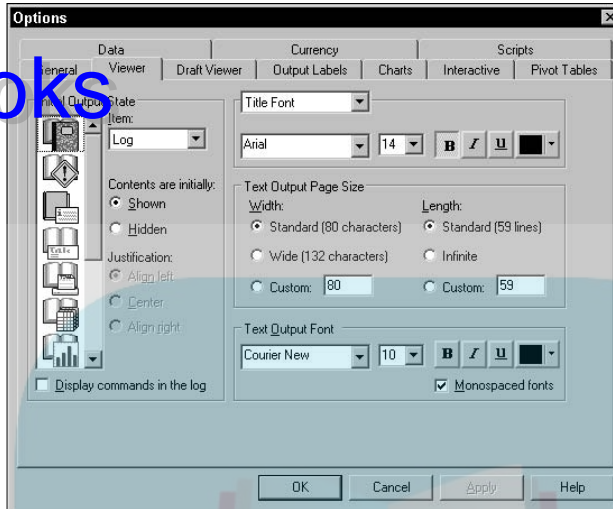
Options

Data | Currency | Scripts

General | Viewer | Draft Viewer | Output Labels | Charts | Interactive | Pivot Tables

oks

Initial Output State
Item:
Log
Contents are initially:
Shown
Hidden
Justification:
Align left
Center
Align right

Display commands in the log

Title Font
Arial 14 B I U

Text Output Page Size
Width:
Standard (80 characters)
Wide (132 characters)
Custom: 80
Length:
Standard (59 lines)
Infinite
Custom: 59

Text Output Font
Courier New 10 B I U
Monospaced fonts

OK | Cancel | Apply | Help